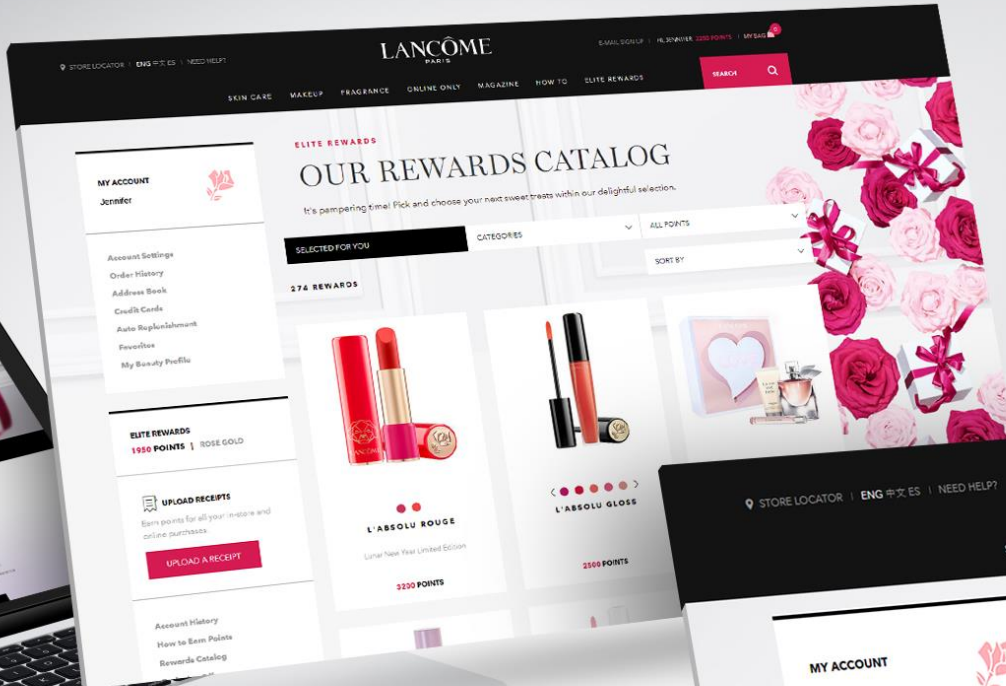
STORE LOCATOR | ENG 中文 ES | NEED HELP?

LANCÔME
PARIS

E-MAIL SIGN UP | HI, JENNIFER 2250 POINTS | MY BAG 0

SKIN CARE MAKEUP FRAGRANCE ONLINE ONLY MAGAZINE HOW TO ELITE REWARDS

SEARCH

MY ACCOUNT
Jennifer

Account Settings
Order History
Address Book
Credit Cards
Auto Replenishment
Favorites
My Beauty Profile

ELITE REWARDS
1950 POINTS | ROSE GOLD

UPLOAD RECEIPTS
Earn points for all your in-store and online purchases

UPLOAD A RECEIPT

Account History
How to Earn Points
Rewards Catalog

ELITE REWARDS
OUR REWARDS CATALOG
It's pampering time! Pick and choose your next sweet treats within our delightful selection.

SELECTED FOR YOU
CATEGORIES
ALL POINTS
SORT BY

274 REWARDS

L'ABSOLU ROUGE
Lunar New Year Limited Edition
3230 POINTS

L'ABSOLU GLOSS
2500 POINTS

STORE LOCATOR | ENG 中文 ES | NEED HELP?

MY ACCOUNT